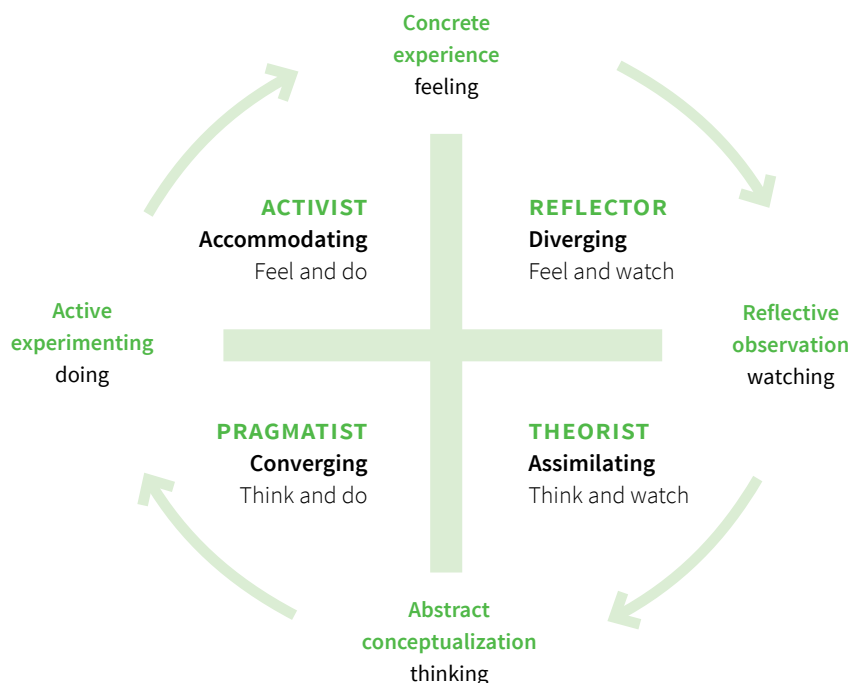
Concrete experience
feeling

ACTIVIST
Accommodating
Feel and do

REFLECTOR
Diverging
Feel and watch

Active experimenting
doing

Reflective observation
watching

PRAGMATIST
Converging
Think and do

THEORIST
Assimilating
Think and watch

Abstract conceptualization
thinking